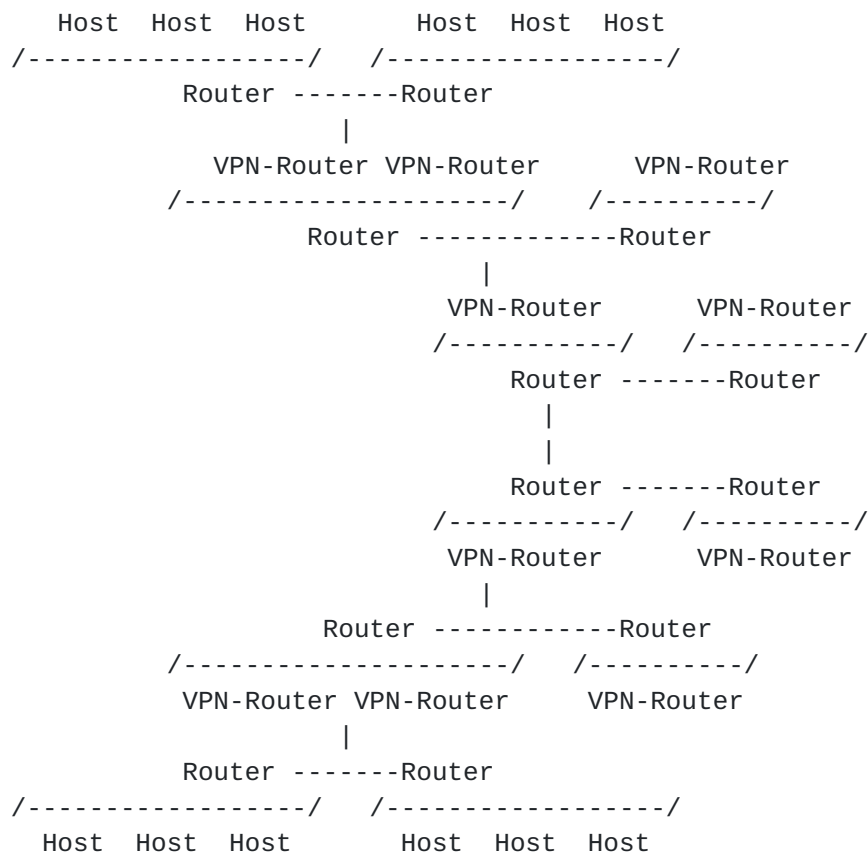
Host  Host  Host        Host  Host  Host
/------------------/   /------------------/
           Router -------Router
                   |
             VPN-Router VPN-Router       VPN-Router
          /---------------------/    /----------/
                Router -------------Router
                             |
                           VPN-Router      VPN-Router
                          /-----------/   /----------/
                               Router -------Router
                                  |
                                  |
                               Router -------Router
                          /-----------/   /----------/
                           VPN-Router      VPN-Router
                             |
                 Router ------------Router
          /---------------------/   /----------/
           VPN-Router VPN-Router       VPN-Router
                   |
           Router -------Router
/------------------/   /------------------/
   Host  Host  Host        Host  Host  Host